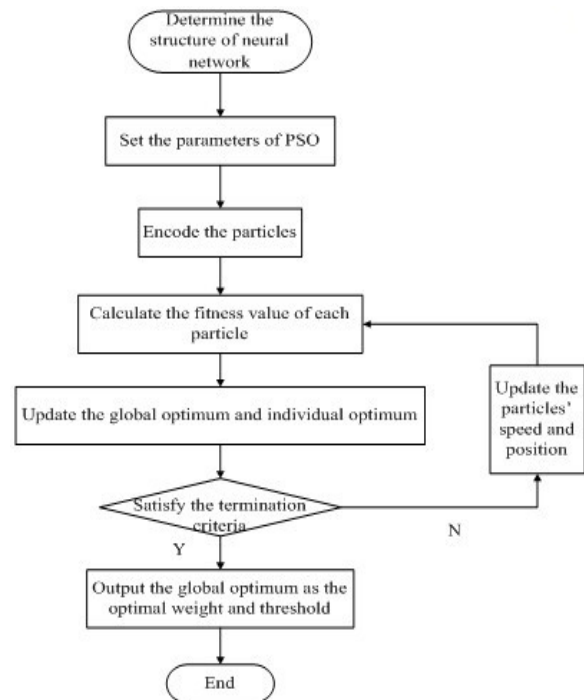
Determine the structure of neural network

Set the parameters of PSO

Encode the particles

Calculate the fitness value of each particle

Update the global optimum and individual optimum

Update the particles' speed and position

Satisfy the termination criteria

N

Y

Output the global optimum as the optimal weight and threshold

End